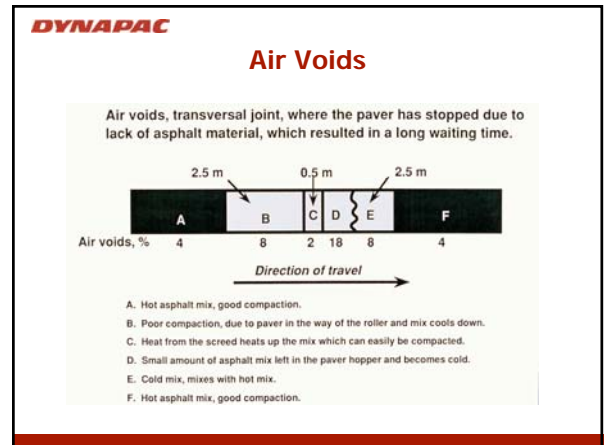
DYNAPAC

Air Voids

Air voids, transversal joint, where the paver has stopped due to lack of asphalt material, which resulted in a long waiting time.

2.5 m
0.5 m
2.5 m

A
B
C
D
E
F

Air voids, %
4
8
2
18
8
4

Direction of travel

A. Hot asphalt mix, good compaction.
B. Poor compaction, due to paver in the way of the roller and mix cools down.
C. Heat from the screed heats up the mix which can easily be compacted.
D. Small amount of asphalt mix left in the paver hopper and becomes cold.
E. Cold mix, mixes with hot mix.
F. Hot asphalt mix, good compaction.